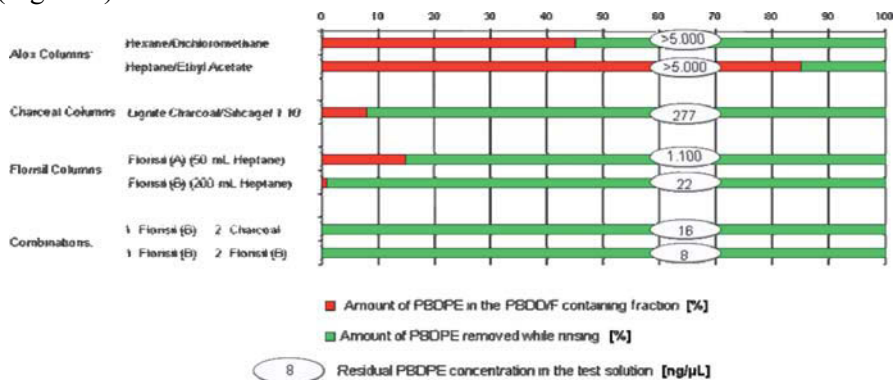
0 10 20 30 40 50 60 70 80 90 100

Alox Columns: Hexane/Dichloromethane >5.000
Heptane/Ethyl Acetate >5.000

Charcoal Columns Lignite Charcoal/Silicagel 1:10 277

Florisil Columns Florisil (A) (50 mL Heptane) 1.100
Florisil (B) (200 mL Heptane) 22

Combinations: 1. Florisil (B) 2. Charcoal 16
1. Florisil (B) 2. Florisil (B) 8

Amount of PBDPE in the PBDD/F containing fraction [%]

Amount of PBDPE removed while rinsing [%]

8 Residual PBDPE concentration in the test solution [ng/µL]